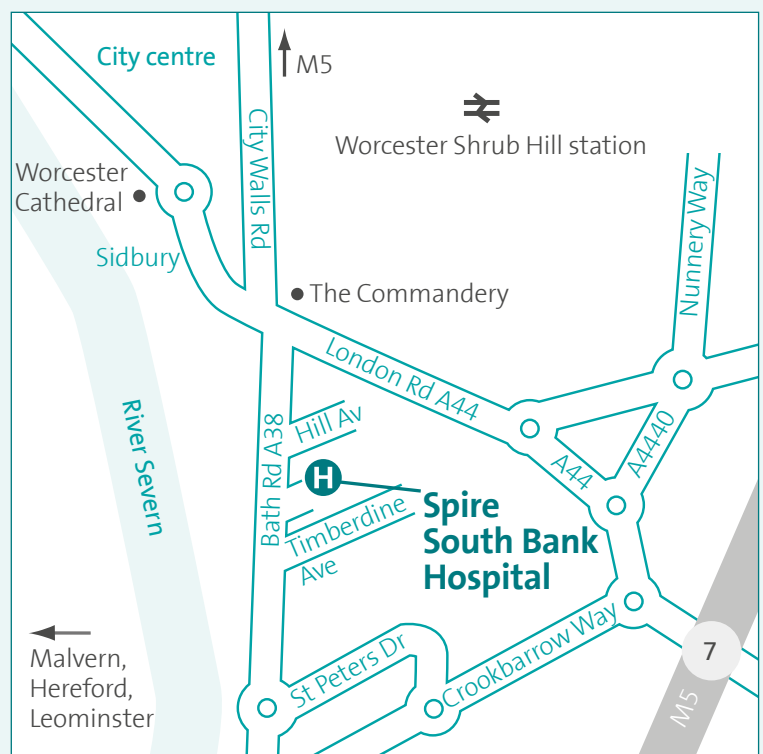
City centre

M5

Worcester Shrub Hill station

City Walls Rd

Nunnery Way

Worcester Cathedral

Sidbury

The Commandery

London Rd A44

River Severn

Hill Av

Bath Rd A38

A44

A4440

H

Spire South Bank Hospital

Timberdine Ave

Crookbarrow Way

7

St Peters Dr

M5

Malvern, Hereford, Leominster